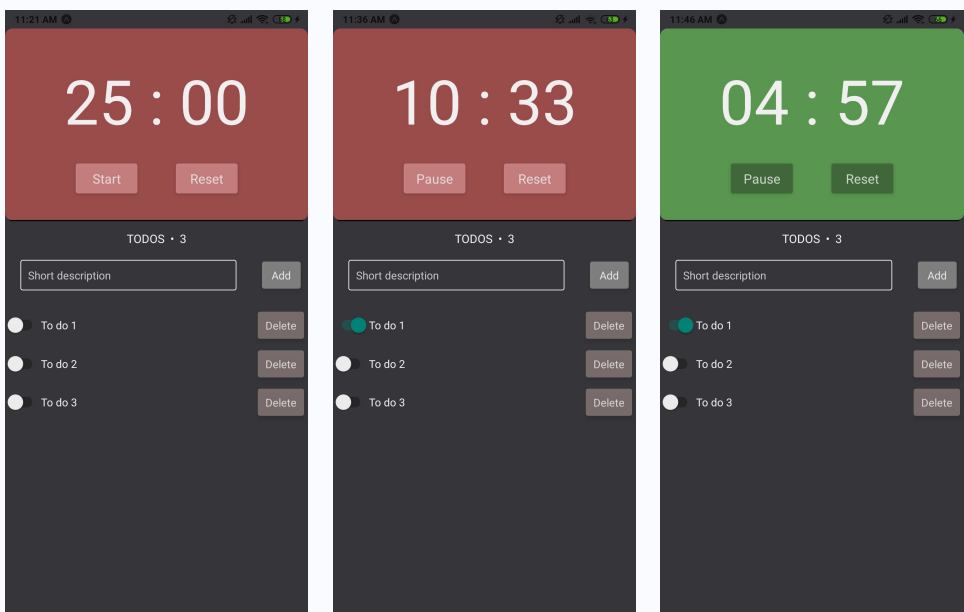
11:21 AM

25 : 00

Start Reset

TODOS • 3

Short description Add

To do 1 Delete

To do 2 Delete

To do 3 Delete

11:36 AM

10 : 33

Pause Reset

TODOS • 3

Short description Add

To do 1 Delete

To do 2 Delete

To do 3 Delete

11:46 AM

04 : 57

Pause Reset

TODOS • 3

Short description Add

To do 1 Delete

To do 2 Delete

To do 3 Delete